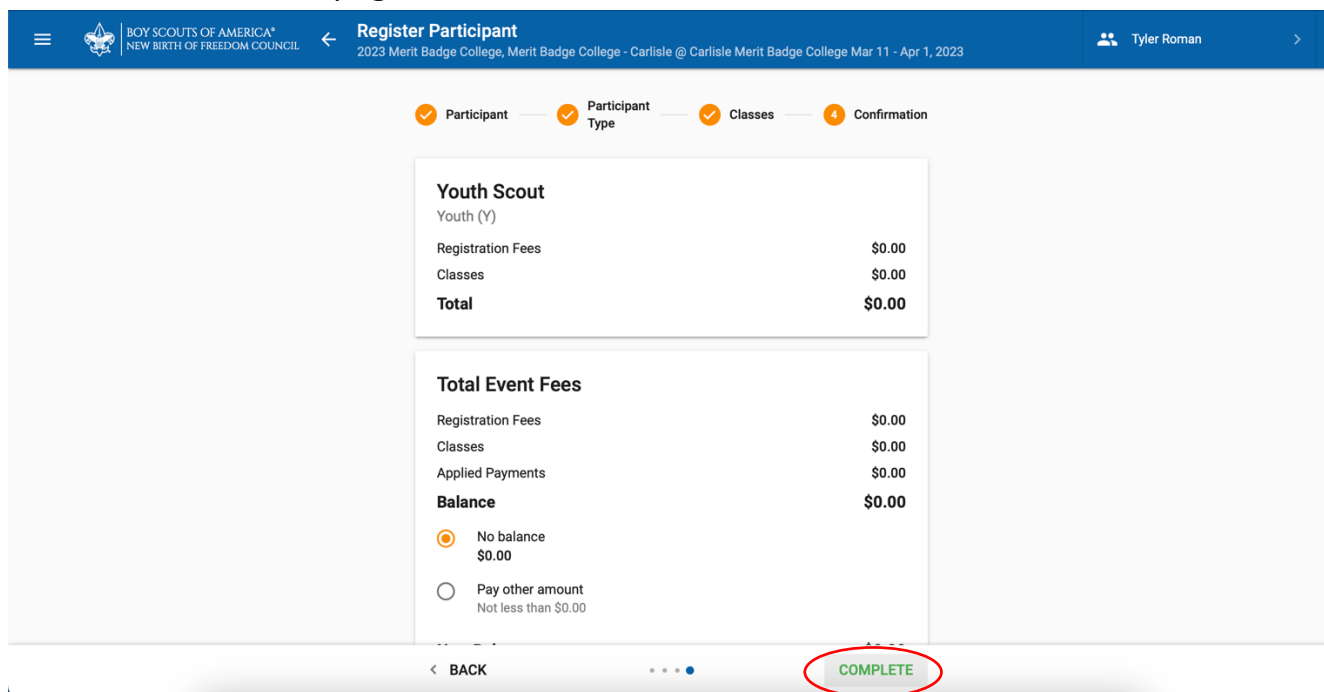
BOY SCOUTS OF AMERICA®
NEW BIRTH OF FREEDOM COUNCIL

Register Participant
2023 Merit Badge College, Merit Badge College - Carlisle @ Carlisle Merit Badge College Mar 11 - Apr 1, 2023

Tyler Roman

Participant — Participant Type — Classes — 4 Confirmation

Youth Scout
Youth (Y)

| | |
|---|---|
| Registration Fees | \$0.00 |
| Classes | \$0.00 |
| **Total** | **\$0.00** |

Total Event Fees

| | |
|---|---|
| Registration Fees | \$0.00 |
| Classes | \$0.00 |
| Applied Payments | \$0.00 |
| **Balance** | **\$0.00** |

No balance
\$0.00

Pay other amount
Not less than \$0.00

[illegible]

< BACK

COMPLETE